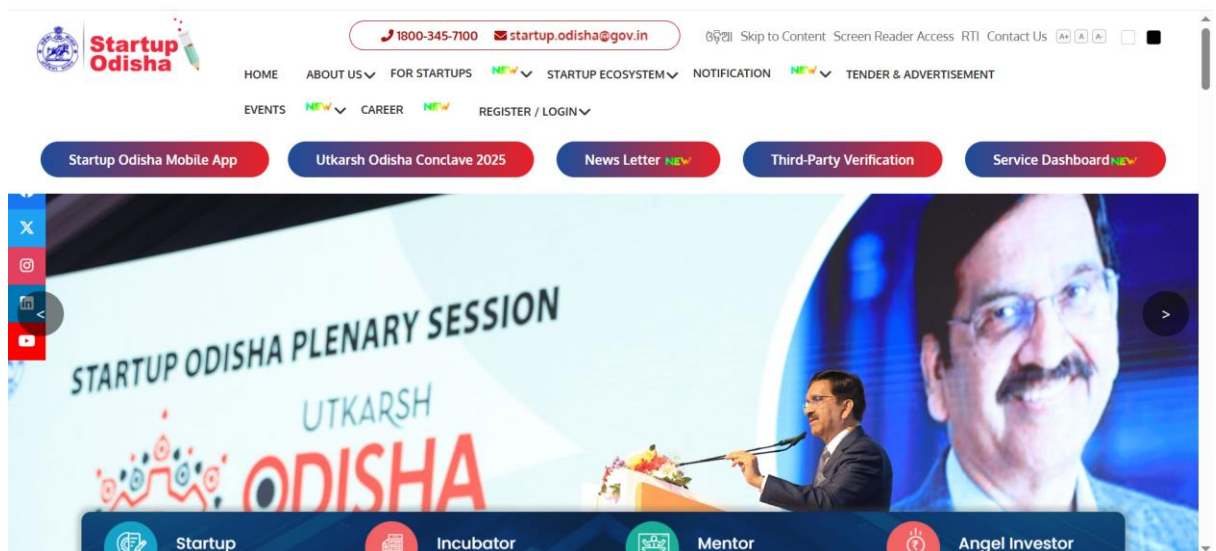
Startup Odisha

1800-345-7100 startup.odisha@gov.in

ଓଡ଼ିଆ Skip to Content Screen Reader Access RTI Contact Us A+ A A-

HOME ABOUT US FOR STARTUPS NEW STARTUP ECOSYSTEM NOTIFICATION NEW TENDER & ADVERTISEMENT

EVENTS NEW CAREER NEW REGISTER / LOGIN

Startup Odisha Mobile App

Utkarsh Odisha Conclave 2025

News Letter NEW

Third-Party Verification

Service Dashboard NEW

STARTUP ODISHA PLENARY SESSION

UTKARSH

ODISHA

Startup

Incubator

Mentor

Angel Investor